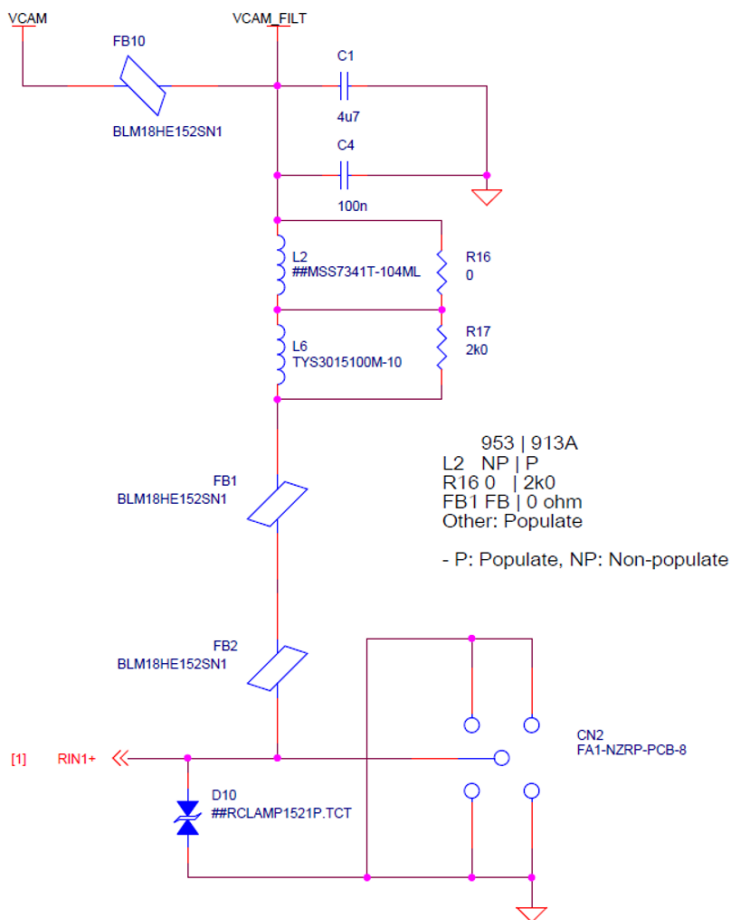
VCAM

VCAM_FILT

FB10

BLM18HE152SN1

C1

4u7

C4

100n

L2
##MSS7341T-104ML

R16
0

L6
TYS3015100M-10

R17
2k0

953 | 913A
L2 NP | P
R16 0 | 2k0
FB1 FB | 0 ohm
Other: Populate

- P: Populate, NP: Non-populate

FB1
BLM18HE152SN1

FB2
BLM18HE152SN1

CN2
FA1-NZRP-PCB-8

[1] RIN1+

D10
##RCLAMP1521P.TCT